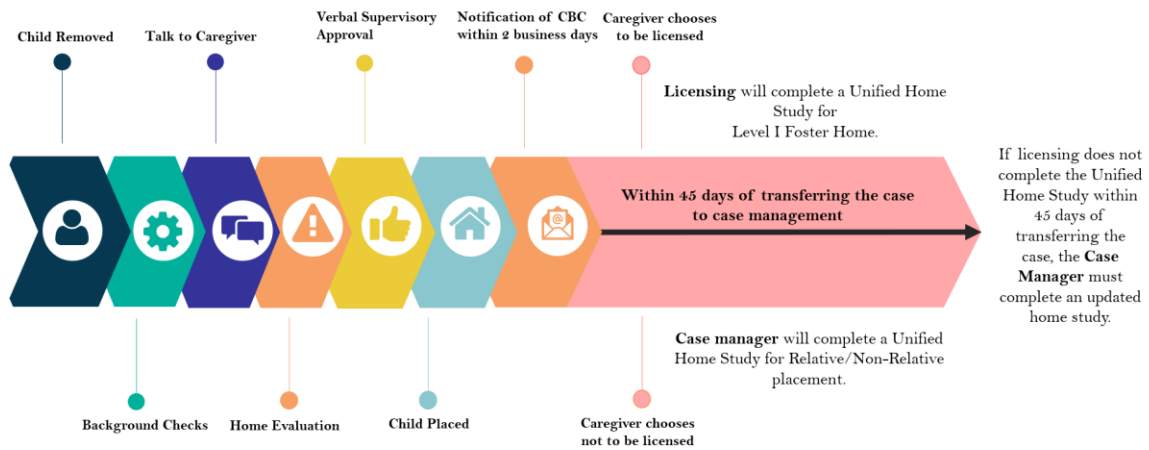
Child Removed

Talk to Caregiver

Verbal Supervisory Approval

Notification of CBC within 2 business days

Caregiver chooses to be licensed

**Licensing** will complete a Unified Home Study for Level I Foster Home.

Within 45 days of transferring the case to case management

If licensing does not complete the Unified Home Study within 45 days of transferring the case, the **Case Manager** must complete an updated home study.

**Case manager** will complete a Unified Home Study for Relative/Non-Relative placement.

Background Checks

Home Evaluation

Child Placed

Caregiver chooses not to be licensed